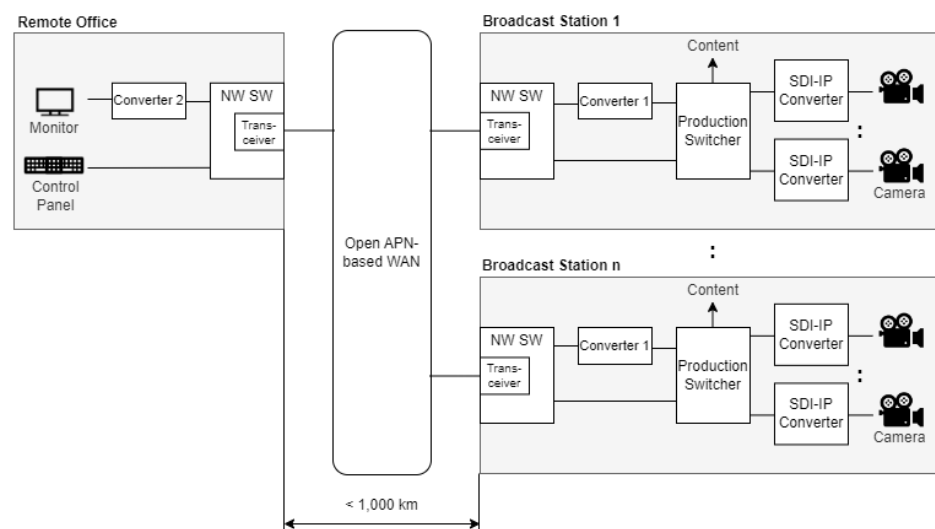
Remote Office

Monitor

Converter 2

NW SW

Transceiver

Control Panel

Open APN-based WAN

< 1,000 km

Broadcast Station 1

Content

NW SW

Transceiver

Converter 1

Production Switcher

SDI-IP Converter

SDI-IP Converter

Camera

Broadcast Station n

Content

NW SW

Transceiver

Converter 1

Production Switcher

SDI-IP Converter

SDI-IP Converter

Camera